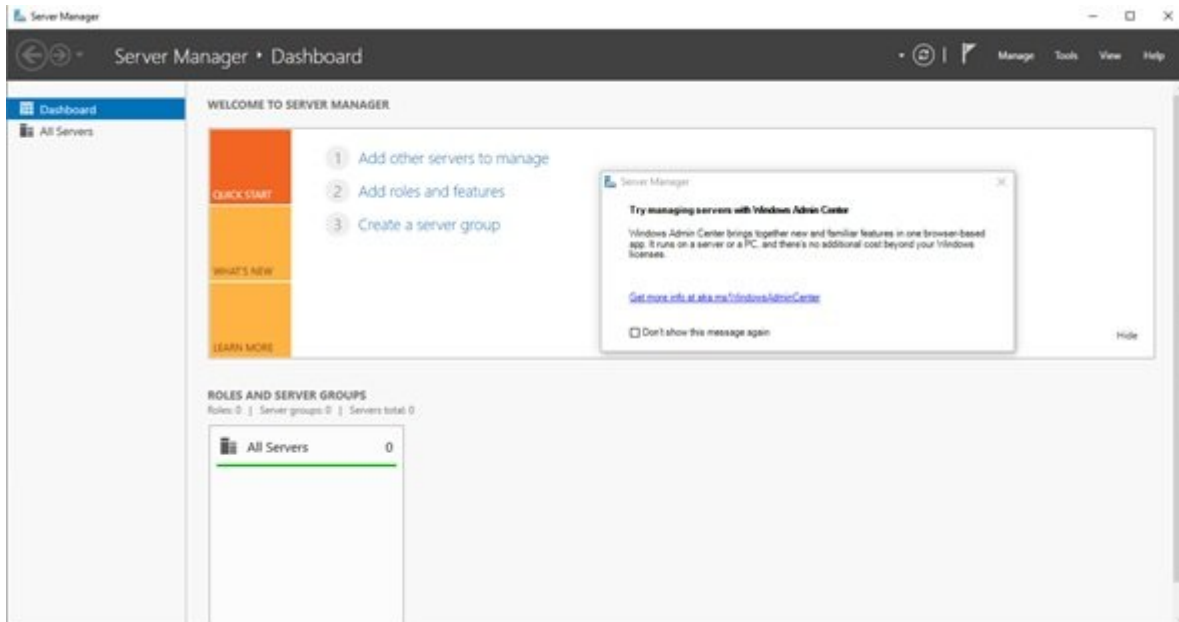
Server Manager

Server Manager • Dashboard

Manage Tools View Help

Dashboard
All Servers

WELCOME TO SERVER MANAGER

QUICK START

WHAT'S NEW

LEARN MORE

1 Add other servers to manage
2 Add roles and features
3 Create a server group

Server Manager

Try managing servers with Windows Admin Center

Windows Admin Center brings together new and familiar features in one browser-based app. It runs on a server or a PC, and there's no additional cost beyond your Windows licenses.

Get more info at aka.ms/WindowsAdminCenter

Don't show this message again

Hide

ROLES AND SERVER GROUPS
Roles: 0 | Server groups: 0 | Servers total: 0

All Servers 0